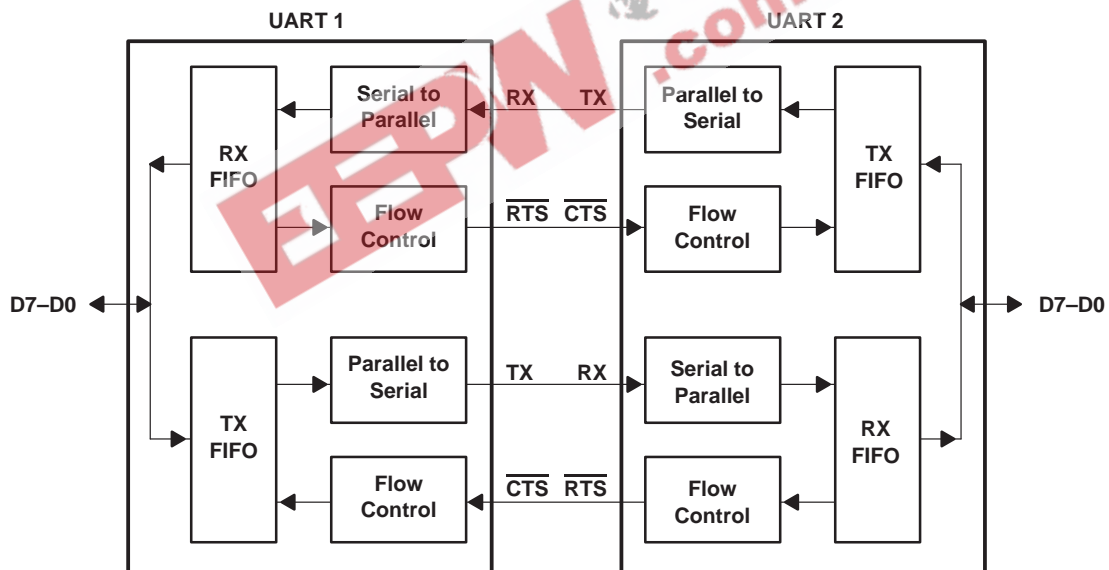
UART 1

UART 2

Serial to Parallel

RX

TX

Parallel to Serial

RX FIFO

TX FIFO

Flow Control

$\overline{RTS}$

$\overline{CTS}$

Flow Control

D7–D0

D7–D0

TX FIFO

Parallel to Serial

TX

RX

Serial to Parallel

RX FIFO

Flow Control

$\overline{CTS}$

$\overline{RTS}$

Flow Control

EEPW.com